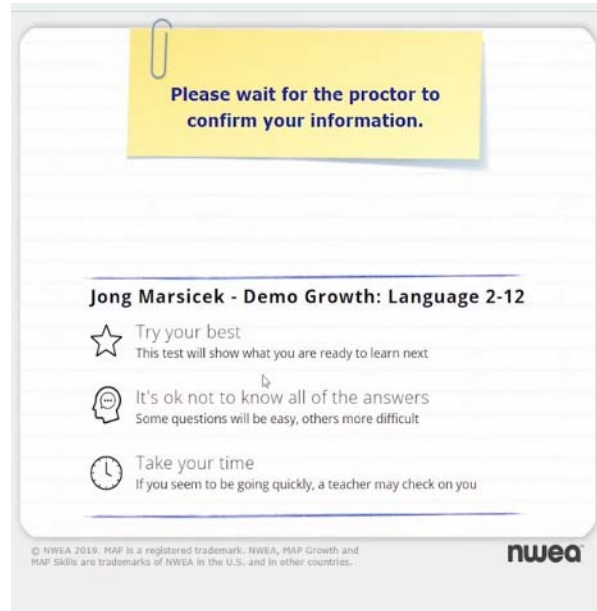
Please wait for the proctor to confirm your information.

Jong Marsicek - Demo Growth: Language 2-12

Try your best
This test will show what you are ready to learn next

It's ok not to know all of the answers
Some questions will be easy, others more difficult

Take your time
If you seem to be going quickly, a teacher may check on you

© NWEA 2019. MAP is a registered trademark. NWEA, MAP Growth and MAP Skills are trademarks of NWEA in the U.S. and in other countries.

nwea